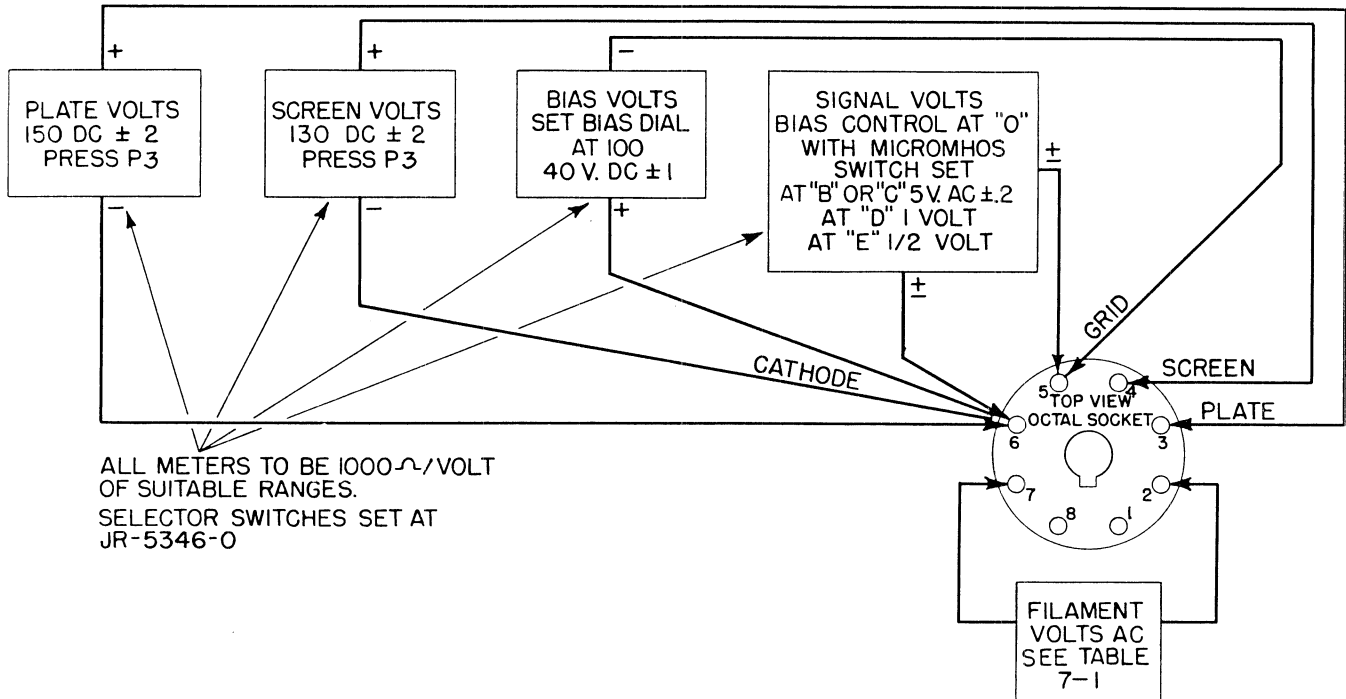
+
PLATE VOLTS
150 DC ± 2
PRESS P3
−

+
SCREEN VOLTS
130 DC ± 2
PRESS P3
−

−
BIAS VOLTS
SET BIAS DIAL
AT 100
40 V. DC ± 1
+

SIGNAL VOLTS
BIAS CONTROL AT "O"
WITH MICROMHOS
SWITCH SET
AT "B" OR "C" 5 V. AC ± .2
AT "D" 1 VOLT
AT "E" 1/2 VOLT
±
±

GRID
SCREEN
PLATE
CATHODE

5
4
TOP VIEW
OCTAL SOCKET
6
3
7
2
8
1

ALL METERS TO BE 1000 Ω/VOLT
OF SUITABLE RANGES.
SELECTOR SWITCHES SET AT
JR-5346-0

FILAMENT
VOLTS AC
SEE TABLE
7-1